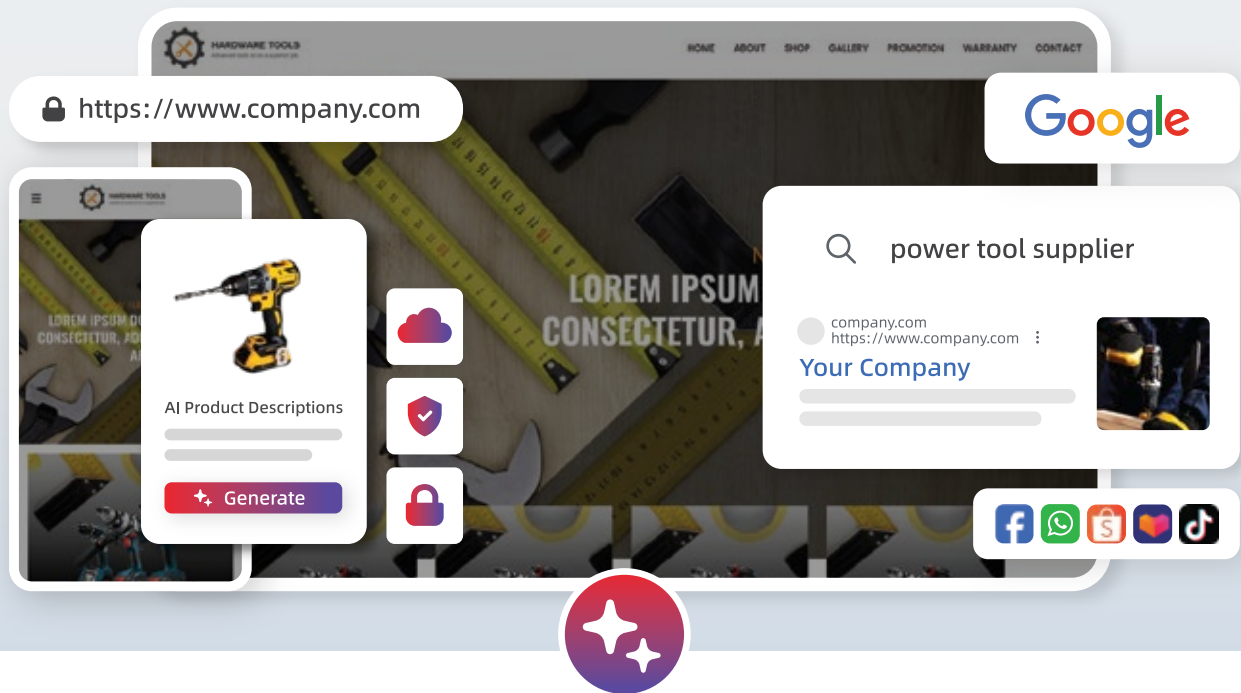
HARDWARE TOOLS

HOME ABOUT SHOP GALLERY PROMOTION WARRANTY CONTACT

https://www.company.com

Google

LOREM IPSUM
CONSECTETUR, A

power tool supplier

company.com
https://www.company.com

Your Company

HARDWARE TOOLS

LOREM IPSUM DO
CONSECTETUR, A

AI Product Descriptions

Generate